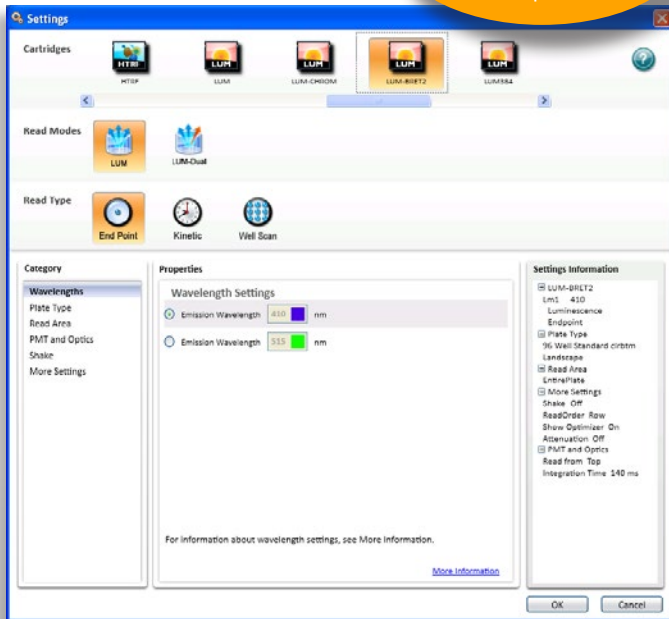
Settings

Cartridges

HTRF

HTRF

LUM

LUM

LUM

LUM-CHROM

LUM

LUM-BRET2

LUM

LUM384

Read Modes

LUM

LUM-Dual

Read Type

End Point

Kinetic

Well Scan

Category

Wavelengths

Plate Type

Read Area

PMT and Optics

Shake

More Settings

Properties

Wavelength Settings

Emission Wavelength 410 nm

Emission Wavelength 515 nm

For information about wavelength settings, see More information.

More Information

Settings Information

LUM-BRET2

Lm1 410

Luminescence

Endpoint

Plate Type

96 Well Standard clrbtm

Landscape

Read Area

EntirePlate

More Settings

Shake Off

ReadOrder Row

Show Optimizer On

Attenuation Off

PMT and Optics

Read from Top

Integration Time 140 ms

OK

Cancel